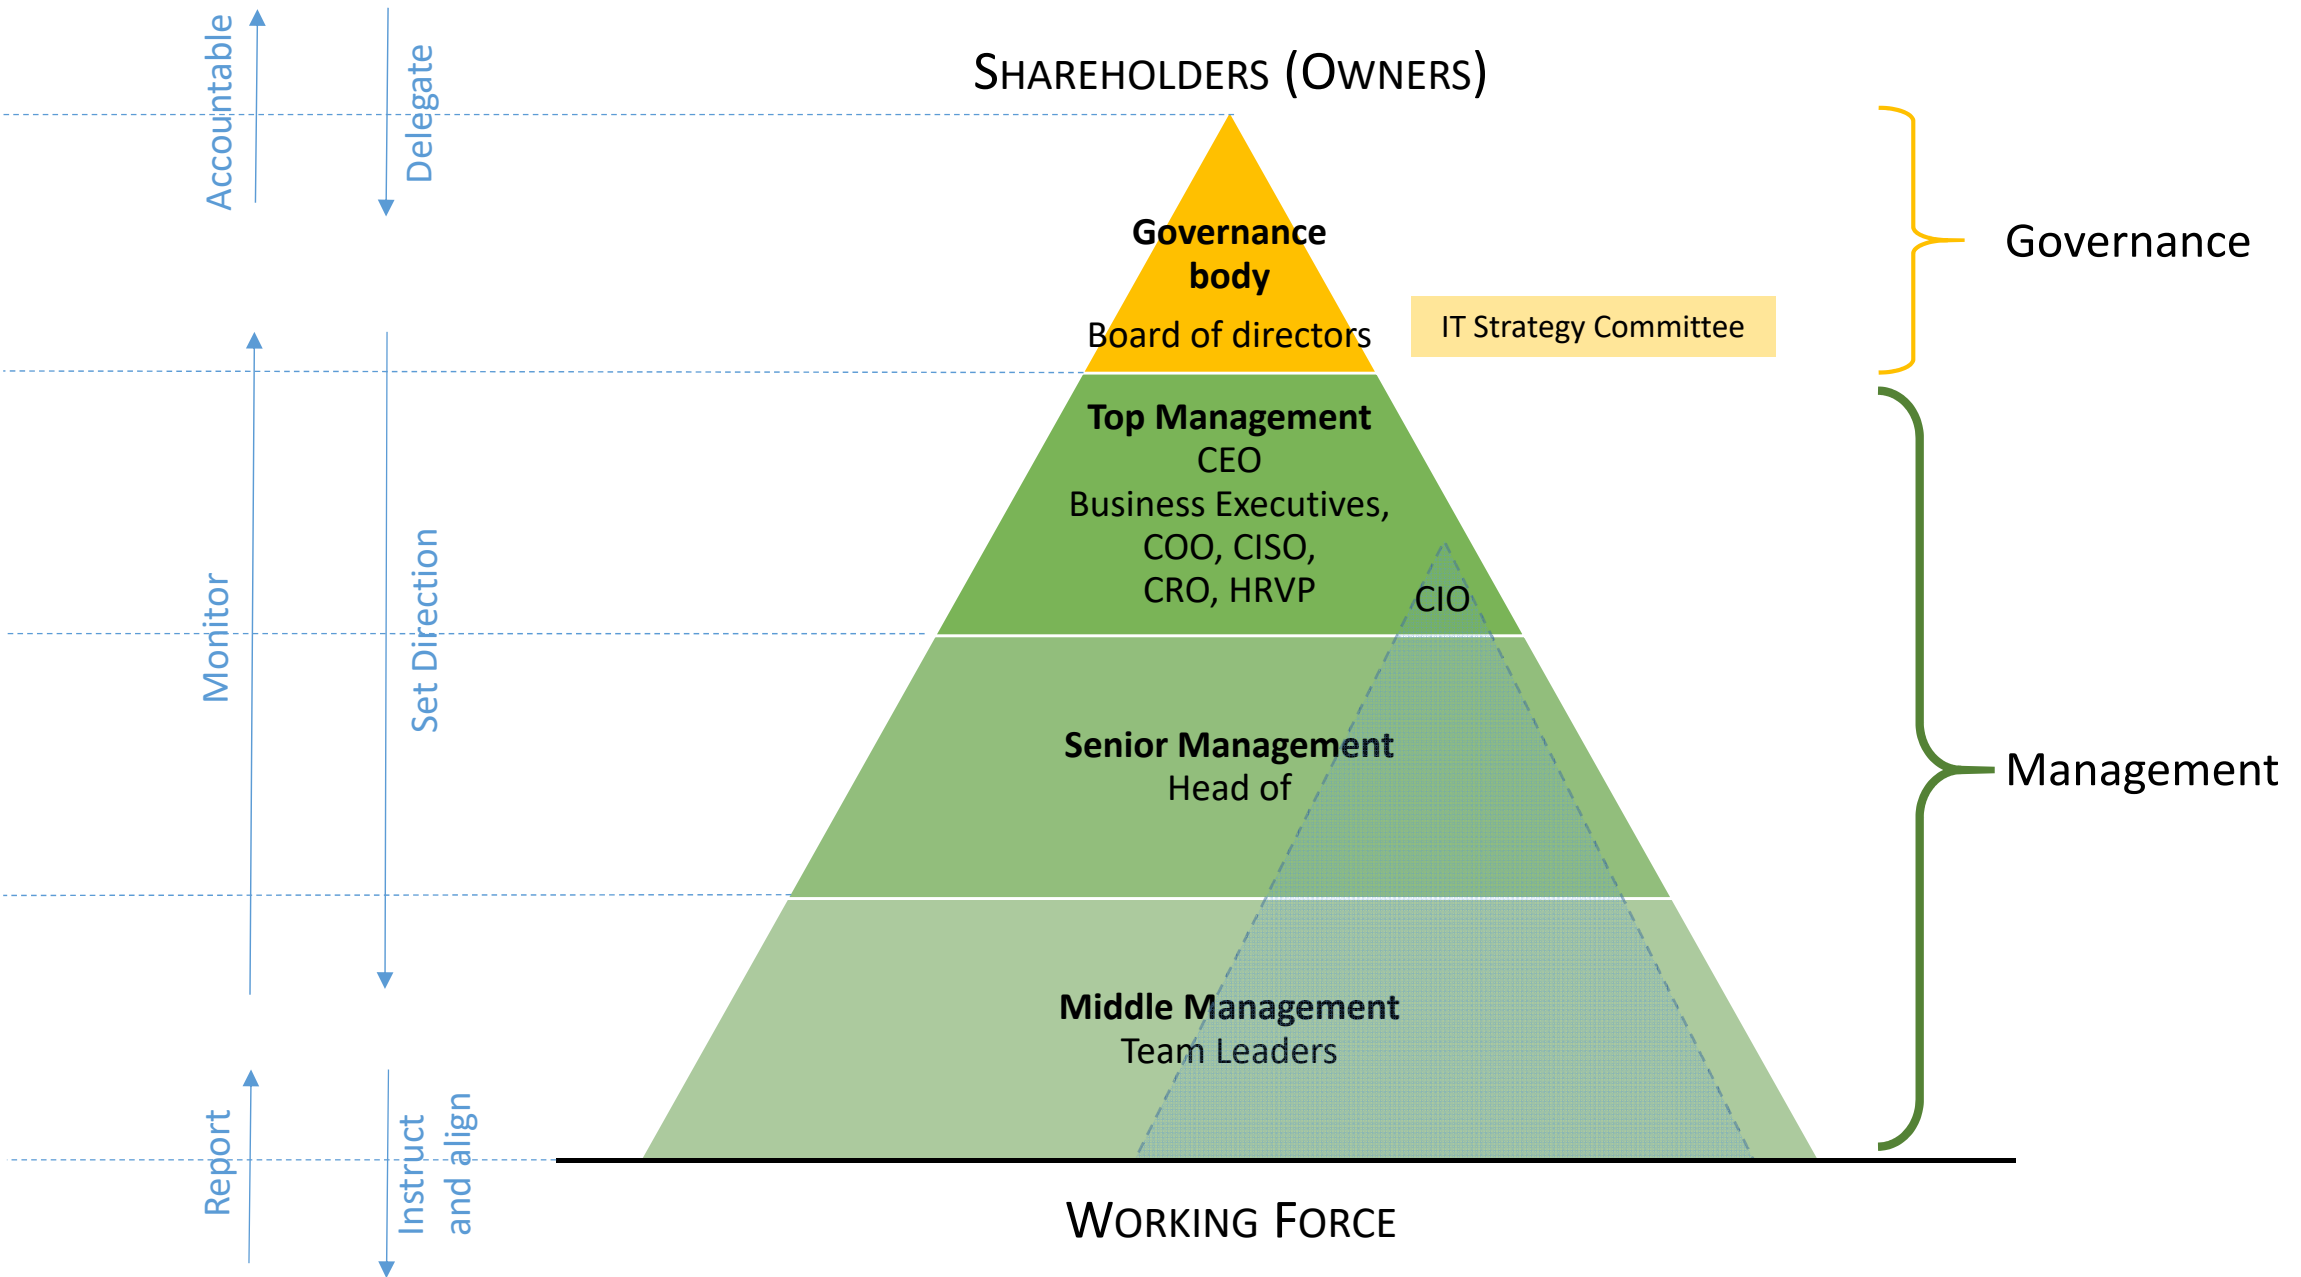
Accountable

Delegate

SHAREHOLDERS (OWNERS)

Governance body

Board of directors

IT Strategy Committee

Governance

Monitor

Set Direction

Top Management
CEO
Business Executives, COO, CISO, CRO, HRVP

CIO

Senior Management
Head of

Management

Middle Management
Team Leaders

Report

Instruct and align

WORKING FORCE